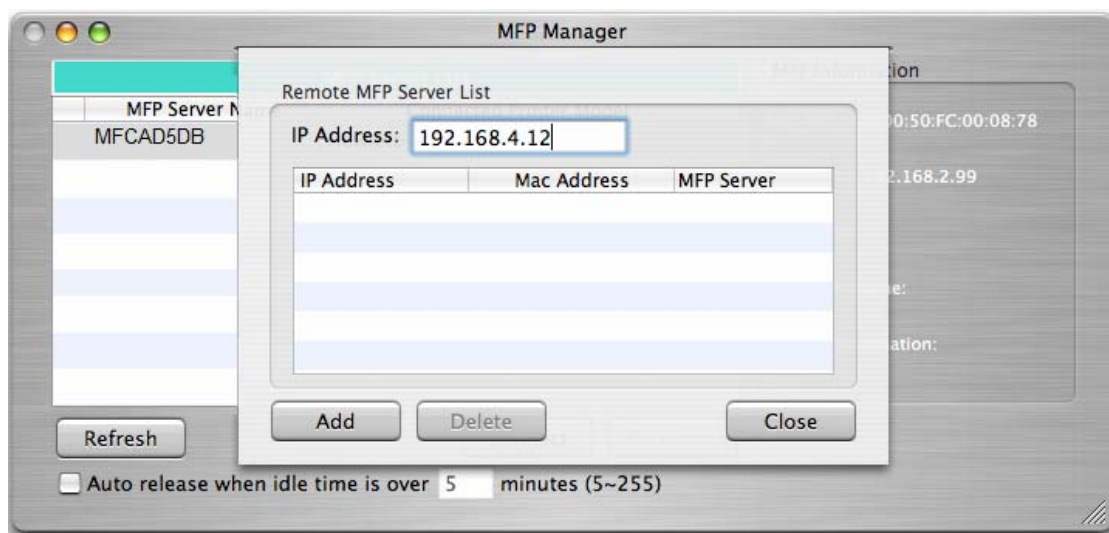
MFP Manager

MFP Server N
MFCAD5DB

tion
00:50:FC:00:08:78
2.168.2.99
e:
ation:

Remote MFP Server List

IP Address: 192.168.4.12

| IP Address | Mac Address | MFP Server |
|---|---|---|
| | | |

Add
Delete
Close

Refresh

Auto release when idle time is over 5 minutes (5~255)